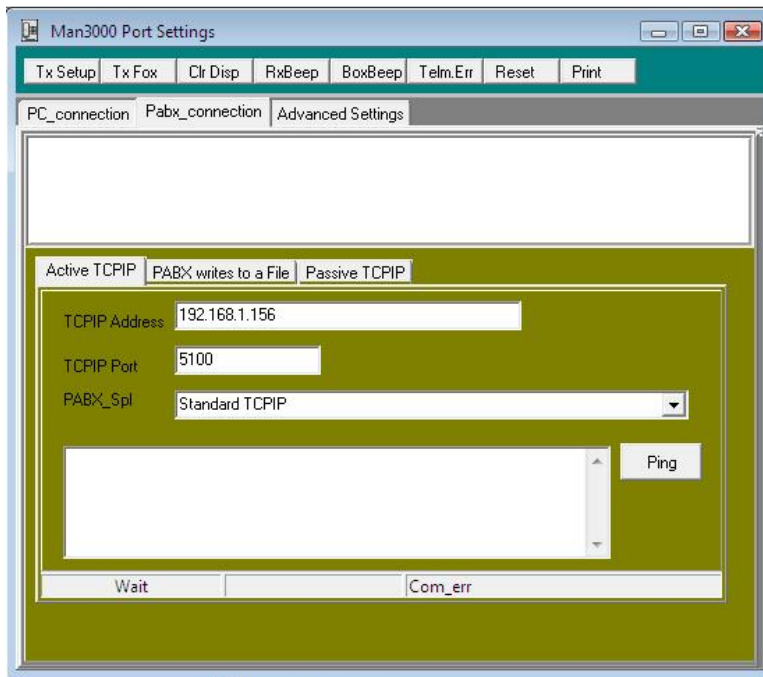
Man3000 Port Settings

Tx Setup | Tx Fox | Clr Disp | RxBeep | BoxBeep | Telm.Err | Reset | Print

PC_connection | Pabx_connection | Advanced Settings

Active TCPIP | PABX writes to a File | Passive TCPIP

TCPIP Address 192.168.1.156

TCPIP Port 5100

PABX_Spl Standard TCPIP

Ping

Wait | | Com_err